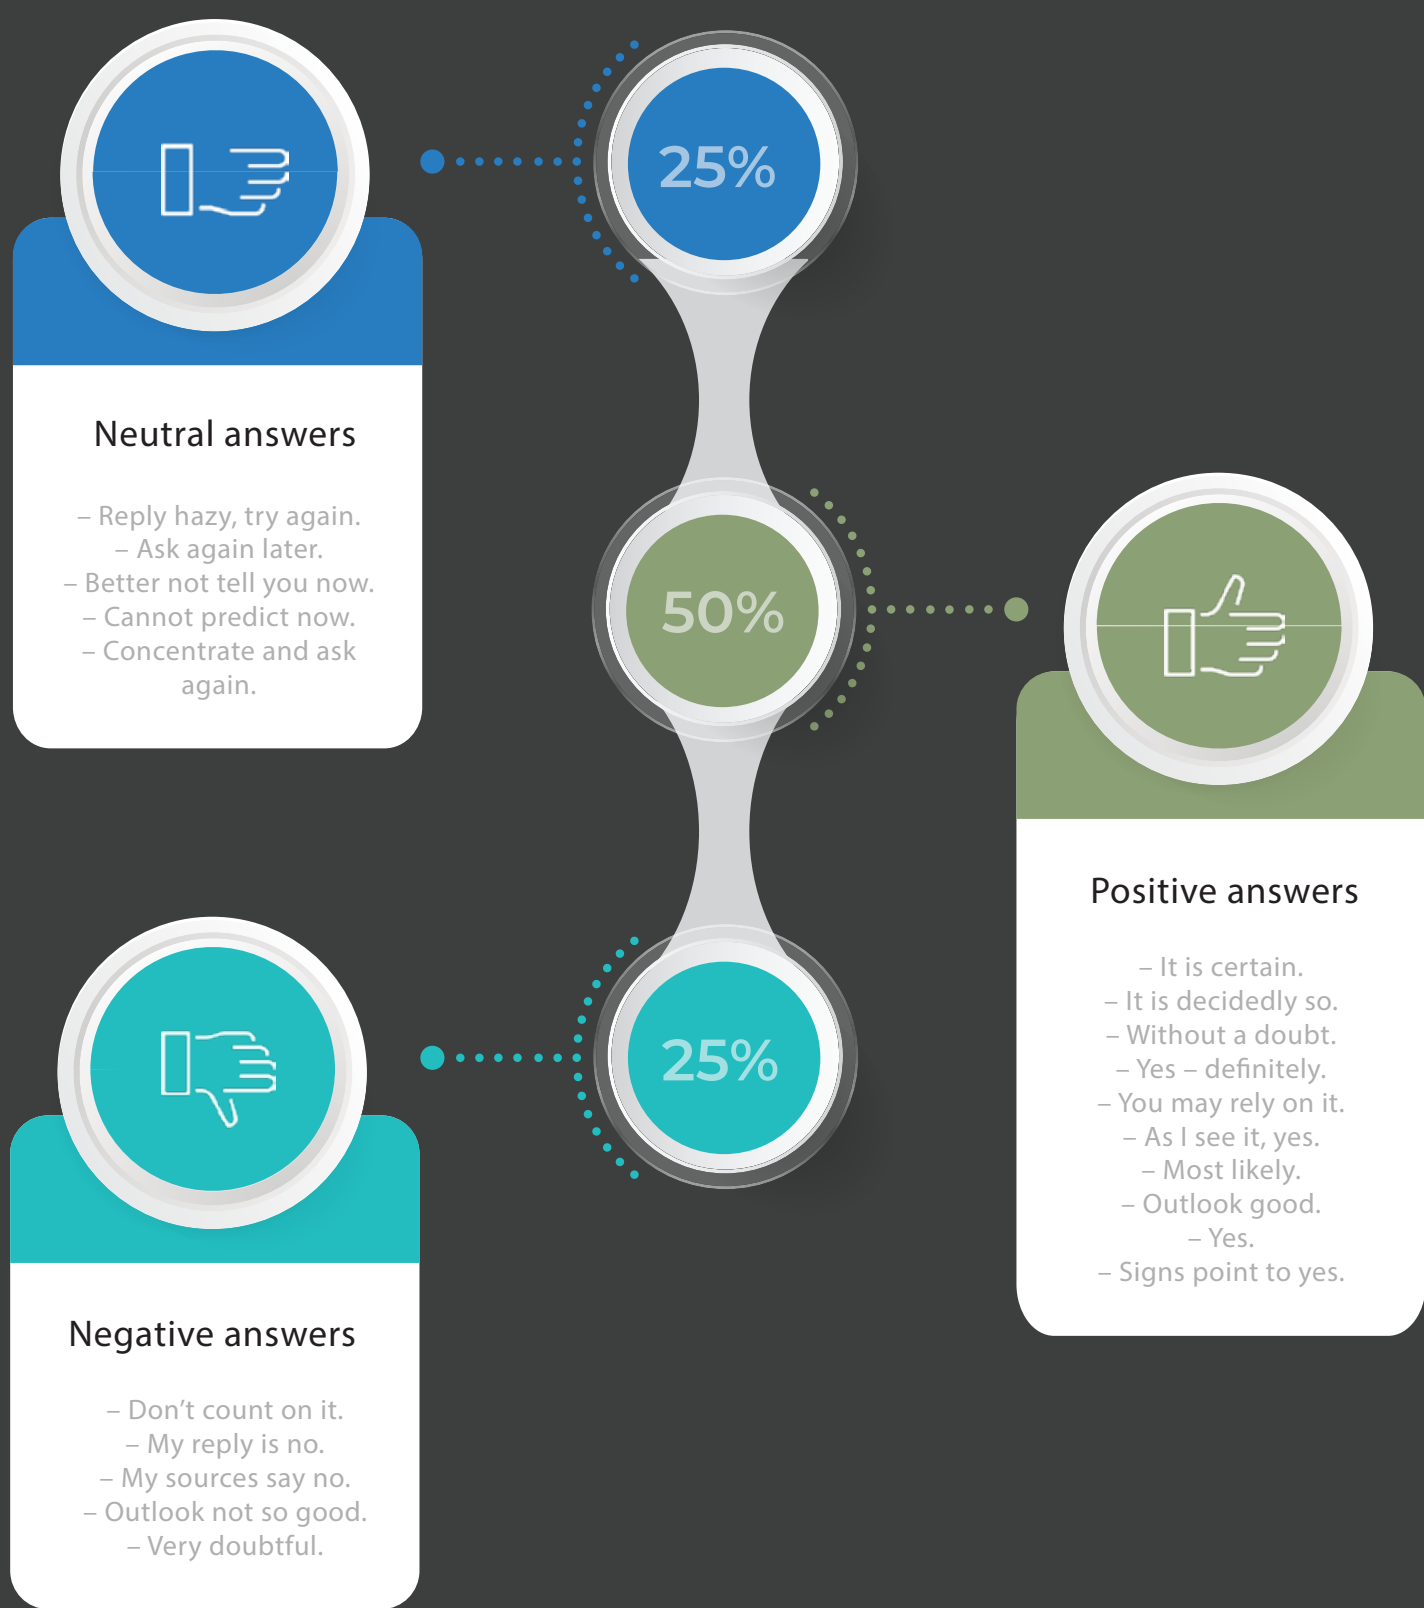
25%

Neutral answers

– Reply hazy, try again.
– Ask again later.
– Better not tell you now.
– Cannot predict now.
– Concentrate and ask again.

50%

Positive answers

– It is certain.
– It is decidedly so.
– Without a doubt.
– Yes – definitely.
– You may rely on it.
– As I see it, yes.
– Most likely.
– Outlook good.
– Yes.
– Signs point to yes.

25%

Negative answers

– Don’t count on it.
– My reply is no.
– My sources say no.
– Outlook not so good.
– Very doubtful.